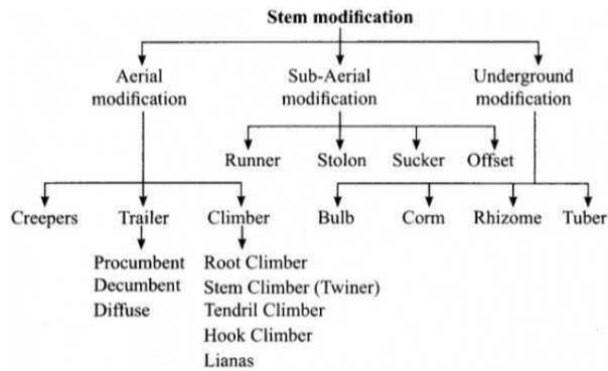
Stem modification

Aerial modification

Sub-Aerial modification

Underground modification

Runner
Stolon
Sucker
Offset

Creepers
Trailer
Climber

Bulb
Corm
Rhizome
Tuber

Procumbent
Decumbent
Diffuse

Root Climber
Stem Climber (Twiner)
Tendril Climber
Hook Climber
Lianas